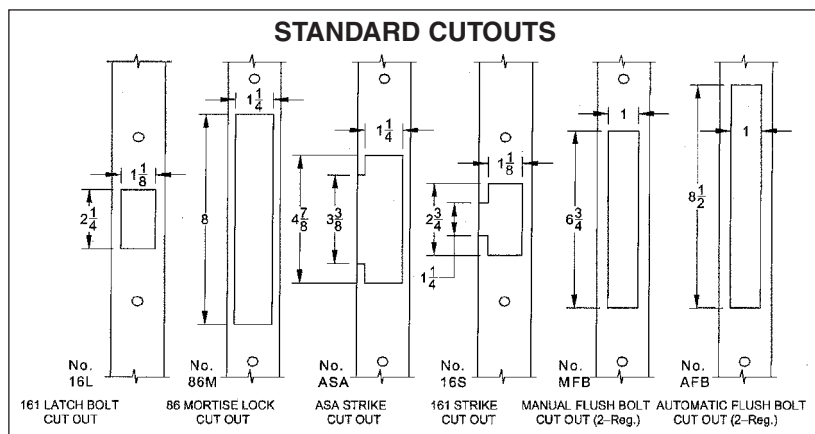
STANDARD CUTOUTS

$1\frac{1}{8}$
$2\frac{1}{4}$
No. 16L
161 LATCH BOLT CUT OUT

$1\frac{1}{4}$
8
No. 86M
86 MORTISE LOCK CUT OUT

$1\frac{1}{4}$
$4\frac{7}{8}$
$3\frac{3}{8}$
No. ASA
ASA STRIKE CUT OUT

$1\frac{1}{8}$
$2\frac{3}{4}$
$1\frac{1}{4}$
No. 16S
161 STRIKE CUT OUT

1
$6\frac{3}{4}$
No. MFB
MANUAL FLUSH BOLT CUT OUT (2–Reg.)

1
$8\frac{1}{2}$
No. AFB
AUTOMATIC FLUSH BOLT CUT OUT (2–Reg.)